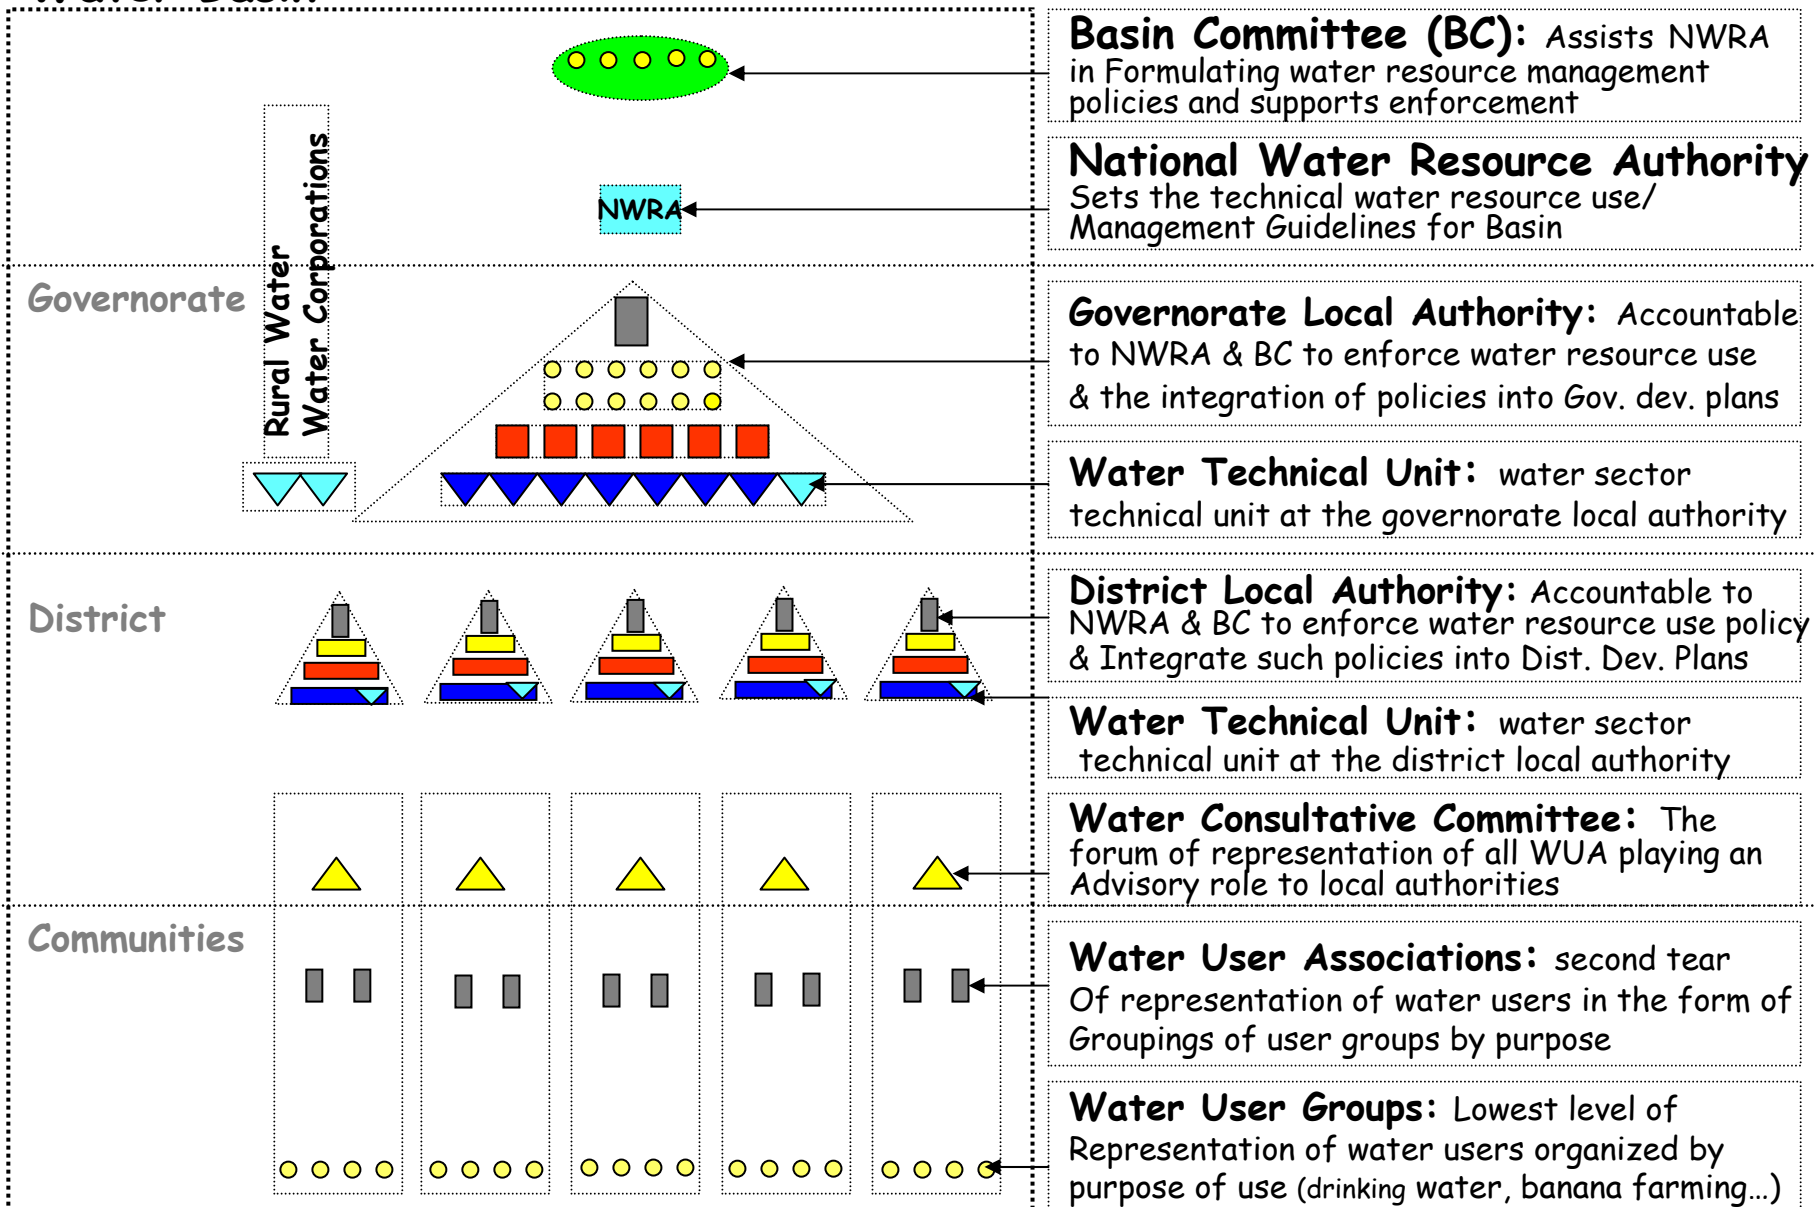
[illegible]

NWRA

Rural Water
Water Corporations

Governorate

District

Communities

Basin Committee (BC): Assists NWRA in Formulating water resource management policies and supports enforcement

National Water Resource Authority Sets the technical water resource use/ Management Guidelines for Basin

Governorate Local Authority: Accountable to NWRA & BC to enforce water resource use & the integration of policies into Gov. dev. plans

Water Technical Unit: water sector technical unit at the governorate local authority

District Local Authority: Accountable to NWRA & BC to enforce water resource use policy & Integrate such policies into Dist. Dev. Plans

Water Technical Unit: water sector technical unit at the district local authority

Water Consultative Committee: The forum of representation of all WUA playing an Advisory role to local authorities

Water User Associations: second tear Of representation of water users in the form of Groupings of user groups by purpose

Water User Groups: Lowest level of Representation of water users organized by purpose of use (drinking water, banana farming…)